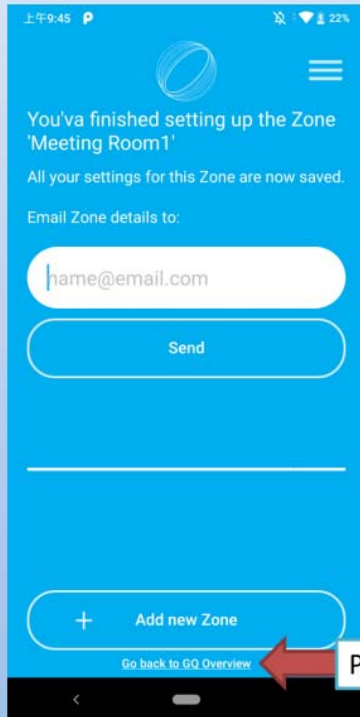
上午9:45

22%

You'va finished setting up the Zone 'Meeting Room1'

All your settings for this Zone are now saved.

Email Zone details to:

name@email.com

Send

+ Add new Zone

Go back to GQ Overview

P